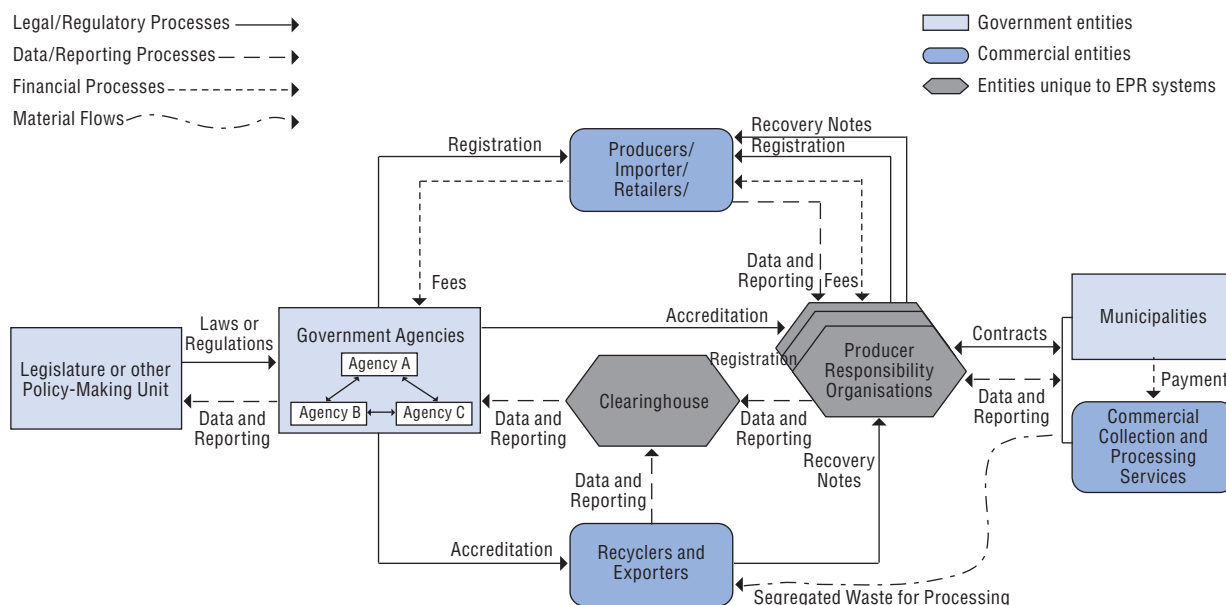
Legal/Regulatory Processes
Data/Reporting Processes
Financial Processes
Material Flows

Government entities
Commercial entities
Entities unique to EPR systems

Registration
Producers/ Importer/ Retailers/
Recovery Notes
Registration
Fees
Data and Reporting
Fees
Laws or Regulations
Legislature or other Policy-Making Unit
Data and Reporting
Government Agencies
Agency A
Agency B
Agency C
Accreditation
Registration
Producer Responsibility Organisations
Contracts
Municipalities
Payment
Clearinghouse
Data and Reporting
Data and Reporting
Data and Reporting
Commercial Collection and Processing Services
Data and Reporting
Recovery Notes
Accreditation
Recyclers and Exporters
Segregated Waste for Processing